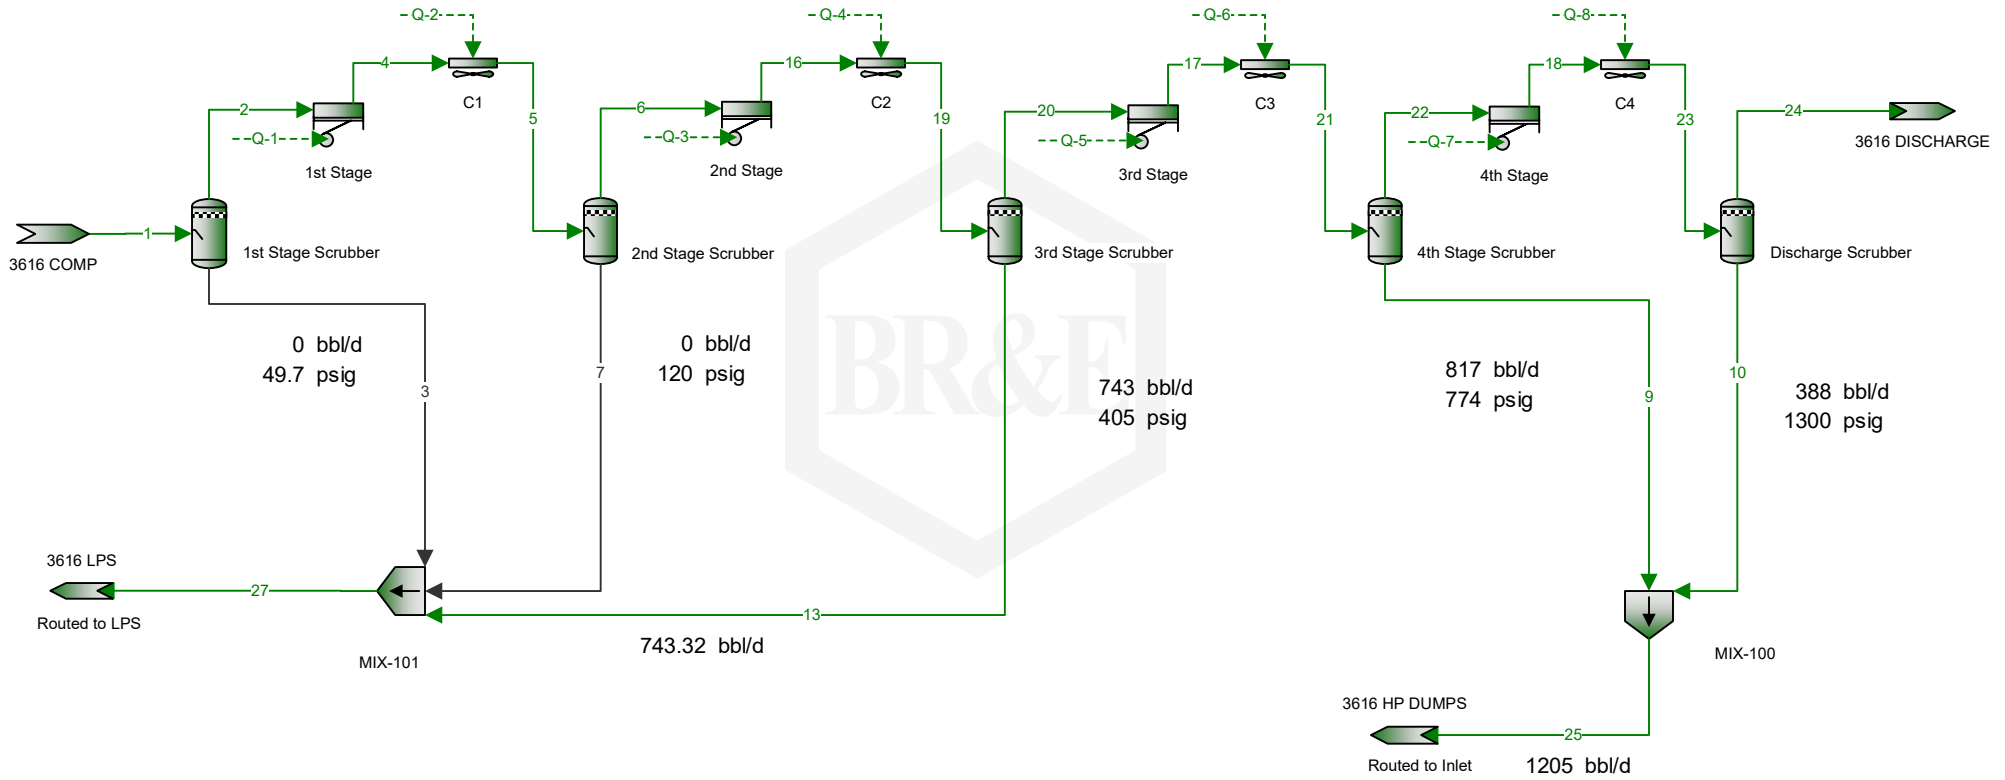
Q-2
4
C1
5
2
Q-1
1st Stage
1
3616 COMP
1st Stage Scrubber
0 bbl/d
49.7 psig
3

Q-4
16
C2
19
6
Q-3
2nd Stage
2nd Stage Scrubber
0 bbl/d
120 psig
7

Q-6
17
C3
21
20
Q-5
3rd Stage
3rd Stage Scrubber
743 bbl/d
405 psig

BR&F

Q-8
18
C4
23
22
Q-7
4th Stage
4th Stage Scrubber
817 bbl/d
774 psig
9

24
3616 DISCHARGE
Discharge Scrubber
10
388 bbl/d
1300 psig

3616 LPS
27
Routed to LPS
MIX-101
13
743.32 bbl/d

MIX-100
3616 HP DUMPS
25
Routed to Inlet
1205 bbl/d